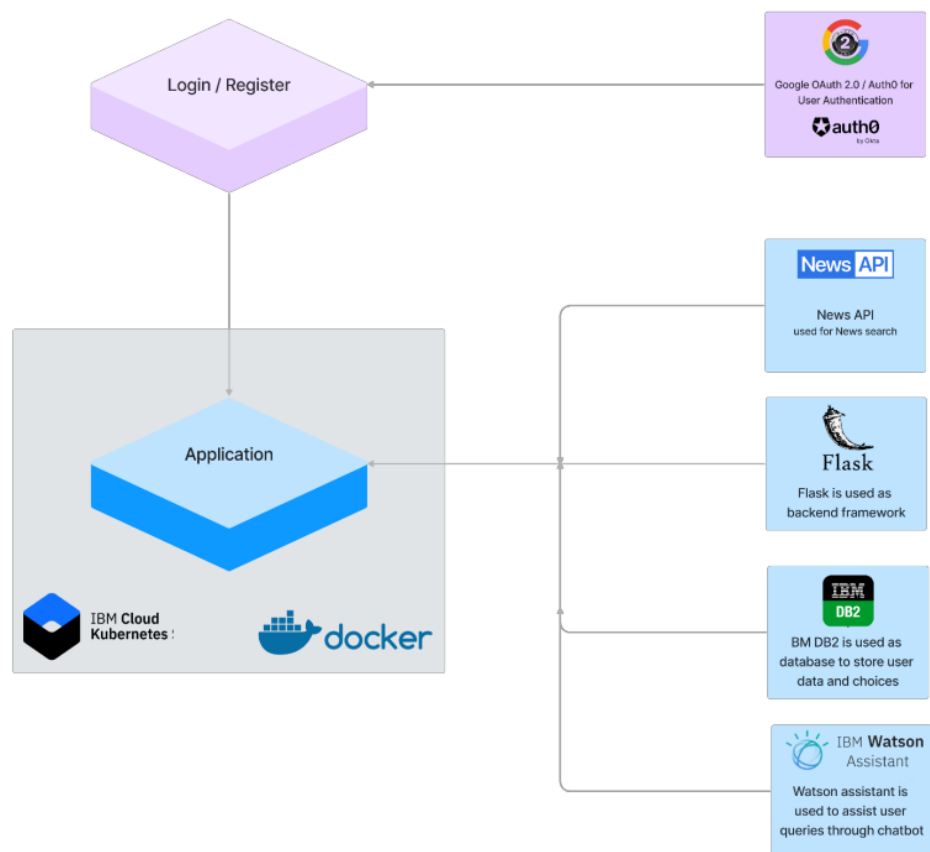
Login / Register

2

Google OAuth 2.0 / Auth0 for User Authentication

auth0
by Okta

News API

News API
used for News search

Application

Flask

Flask is used as backend framework

IBM Cloud
Kubernetes S

docker

IBM
DB2

BM DB2 is used as database to store user data and choices

IBM Watson
Assistant

Watson assistant is used to assist user queries through chatbot